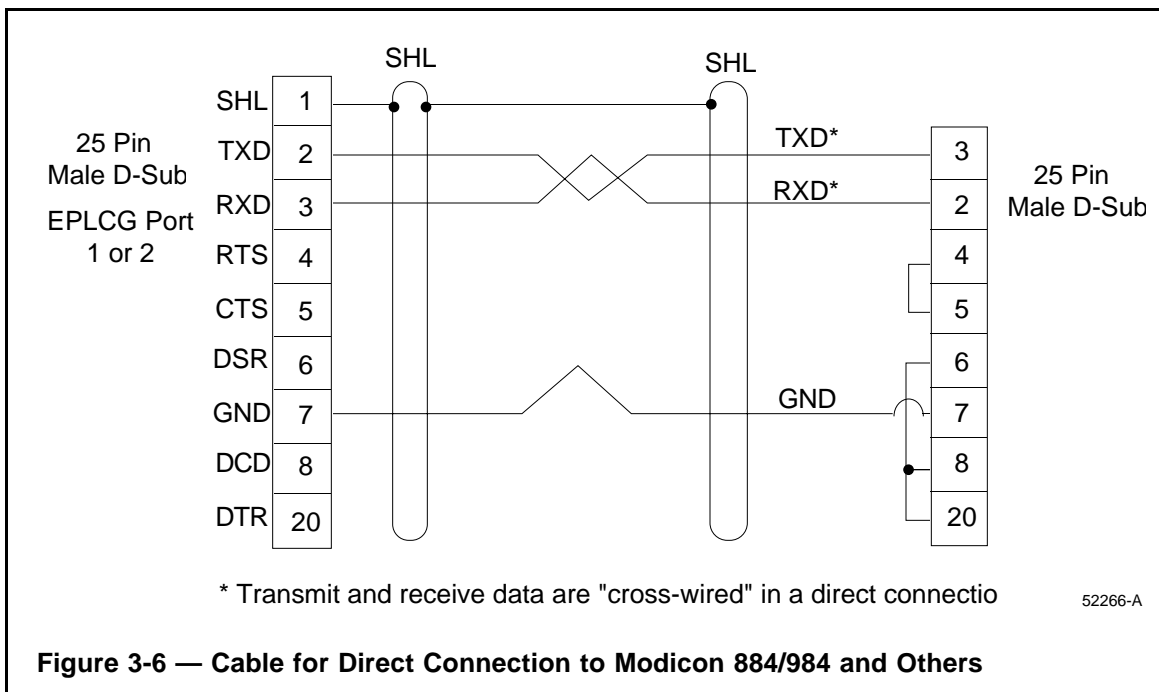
SHL

SHL

25 Pin
Male D-Sub

EPLCG Port
1 or 2

| SHL | 1 |
|---|---|
| TXD | 2 |
| RXD | 3 |
| RTS | 4 |
| CTS | 5 |
| DSR | 6 |
| GND | 7 |
| DCD | 8 |
| DTR | 20 |

TXD*

RXD*

GND

| 3 |
|---|
| 2 |
| 4 |
| 5 |
| 6 |
| 7 |
| 8 |
| 20 |

25 Pin
Male D-Sub

* Transmit and receive data are "cross-wired" in a direct connectio

52266-A

Figure 3-6 — Cable for Direct Connection to Modicon 884/984 and Others